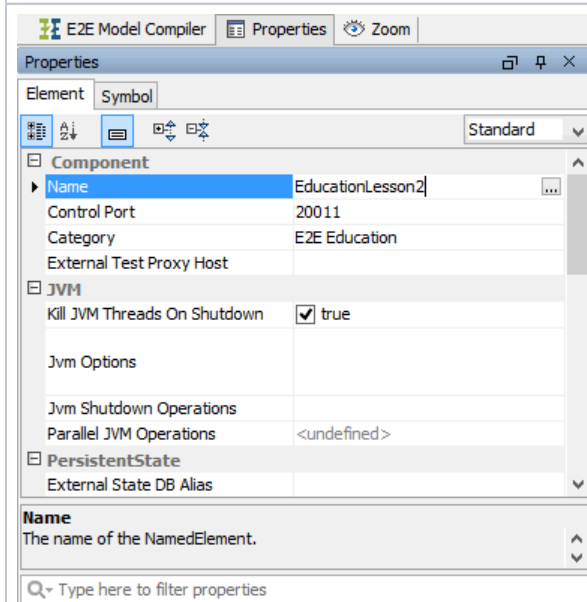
E2E Model Compiler | Properties | Zoom

Properties

Element | Symbol

Standard

Component

| | |
|---|---|
| Name | EducationLesson2 ... |
| Control Port | 20011 |
| Category | E2E Education |
| External Test Proxy Host | |

JVM

| | |
|---|---|
| Kill JVM Threads On Shutdown | true |
| Jvm Options | |
| Jvm Shutdown Operations | |
| Parallel JVM Operations | <undefined> |

PersistentState

| | |
|---|---|
| External State DB Alias | |

Name
The name of the NamedElement.

Type here to filter properties